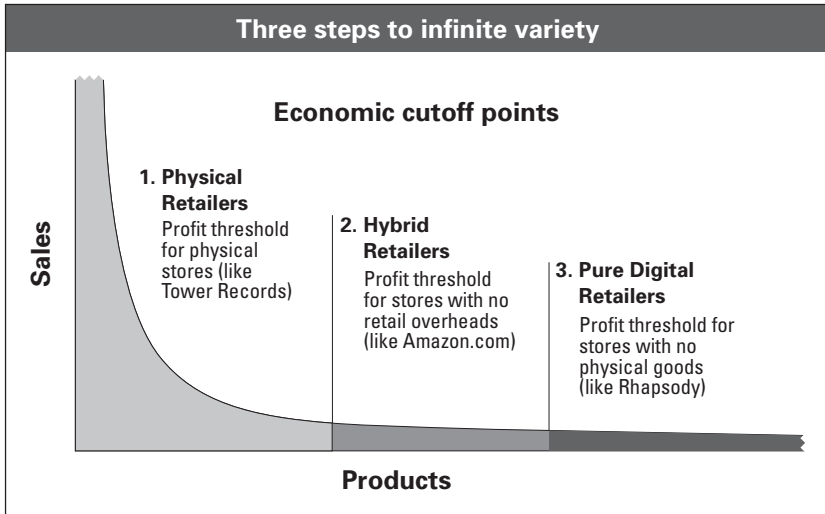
Three steps to infinite variety

Economic cutoff points

1. Physical Retailers
Profit threshold for physical stores (like Tower Records)

2. Hybrid Retailers
Profit threshold for stores with no retail overheads (like Amazon.com)

3. Pure Digital Retailers
Profit threshold for stores with no physical goods (like Rhapsody)

Sales

Products